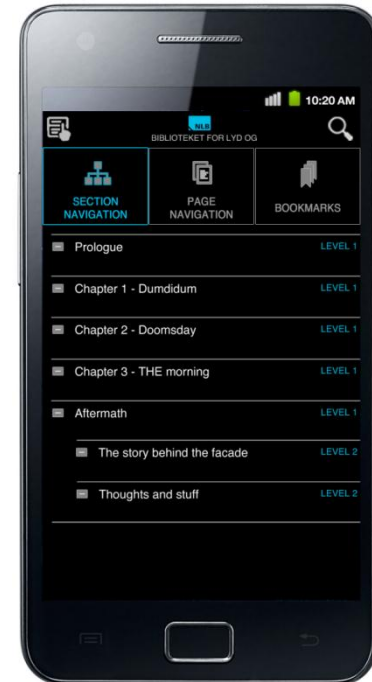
10:20 AM

NLB
BIBLIOTEKET FOR LYD OG

SECTION NAVIGATION

PAGE NAVIGATION

BOOKMARKS

Prologue LEVEL 1

Chapter 1 - Dumdidum LEVEL 1

Chapter 2 - Doomsday LEVEL 1

Chapter 3 - THE morning LEVEL 1

Aftermath LEVEL 1

The story behind the facade LEVEL 2

Thoughts and stuff LEVEL 2